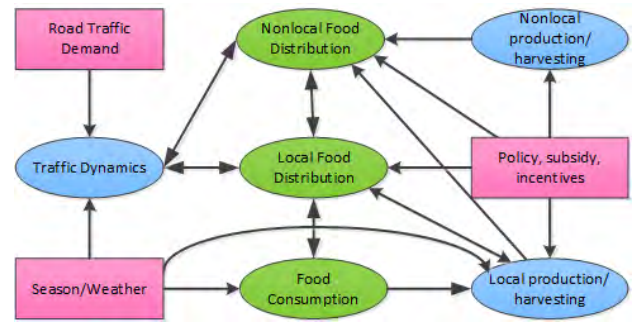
Road Traffic Demand

Nonlocal Food Distribution

Nonlocal production/ harvesting

Traffic Dynamics

Local Food Distribution

Policy, subsidy, incentives

Season/Weather

Food Consumption

Local production/ harvesting